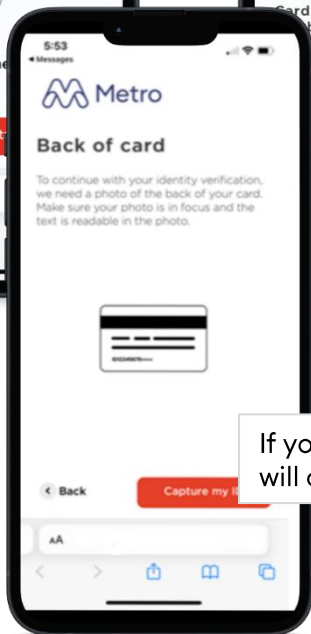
Card

5:53
◂ Messages

Metro

Back of card

To continue with your identity verification, we need a photo of the back of your card. Make sure your photo is in focus and the text is readable in the photo.

If yo
will c

Back

Capture my I

AA